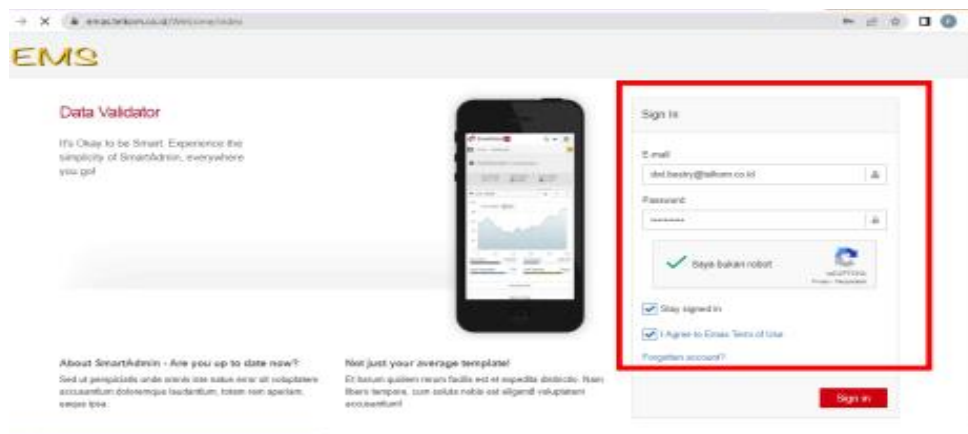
emas.telkom.co.id/Welcome/index

EMS

Data Validator

It's Okay to be Smart. Experience the simplicity of SmartAdmin, everywhere you go!

About SmartAdmin - Are you up to date now?

Sed ut perspiciatis unde omnis iste natus error sit voluptatem accusantium doloremque laudantium, totam rem aperiam, eaque ipsa.

Not just your average template!

Et harum quidem rerum facilis est et expedita distinctio. Nam libero tempore, cum soluta nobis est eligendi voluptatem accusantium!

Sign In

E-mail

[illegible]@telkom.co.id

Password

Saya bukan robot

reCAPTCHA
Privasi - Persyaratan

Stay signed in

I Agree to Emas Term of Use

Forgotten account?

Sign in